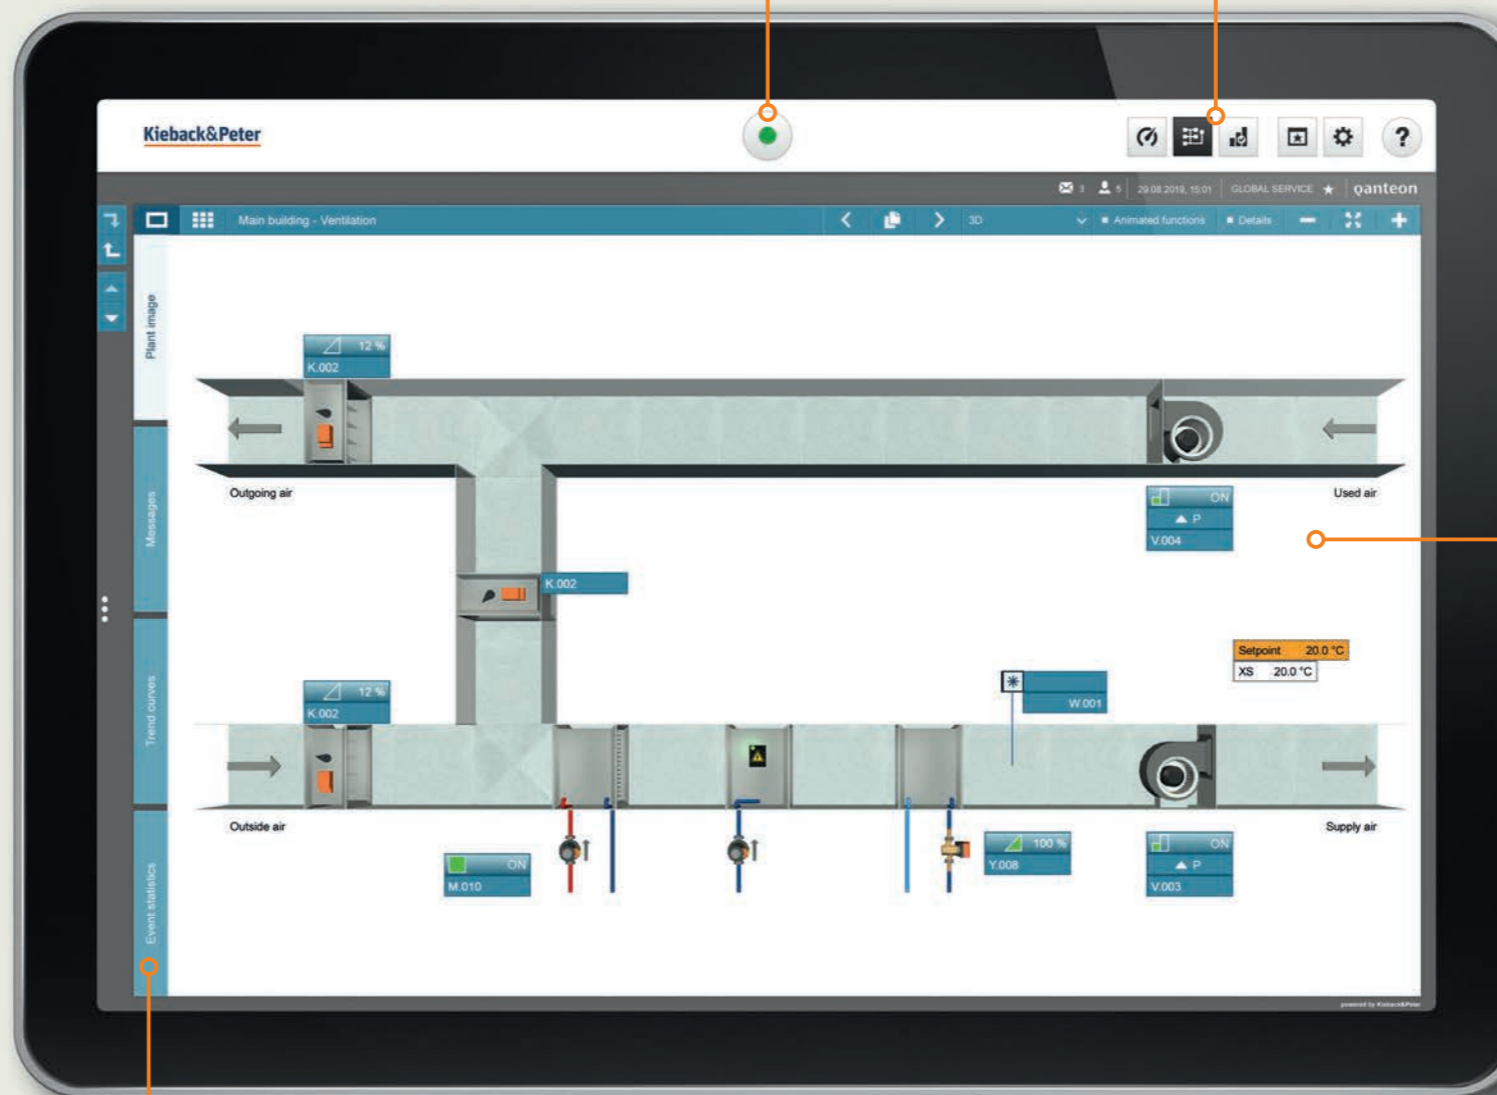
Kieback&Peter

?

3 5 29.08.2019, 15:01 GLOBAL SERVICE ★ qanteon

Main building - Ventilation 3D Animated functions Details

Plant image

Messages

Trend curves

Event statistics

12 %
K.002

Outgoing air

Used air

ON
P
V.004

K.002

Setpoint 20.0 °C
XS 20.0 °C

W.001

12 %
K.002

Outside air

Supply air

ON
M.010

100 %
Y.008

ON
P
V.003

powered by Kieback&Peter